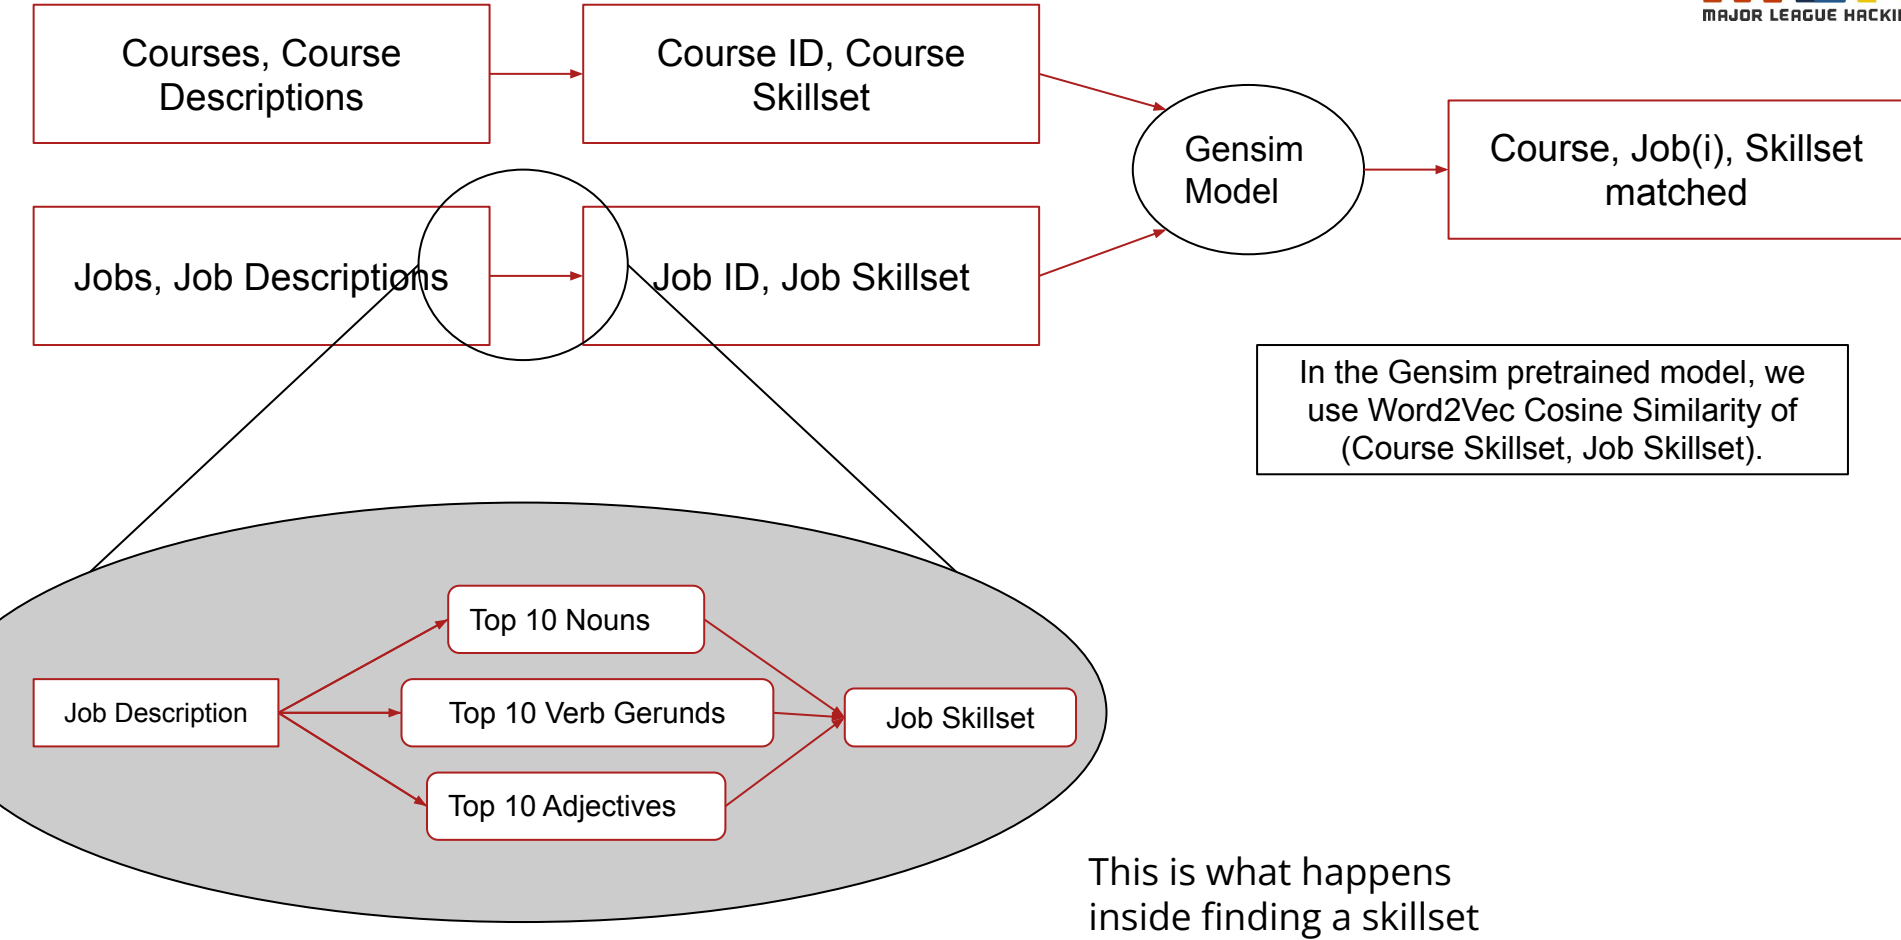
MAJOR LEAGUE HACKI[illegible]

Courses, Course Descriptions

Course ID, Course Skillset

Gensim Model

Course, Job(i), Skillset matched

Jobs, Job Descriptions

Job ID, Job Skillset

In the Gensim pretrained model, we use Word2Vec Cosine Similarity of (Course Skillset, Job Skillset).

Top 10 Nouns

Job Description

Top 10 Verb Gerunds

Job Skillset

Top 10 Adjectives

This is what happens inside finding a skillset